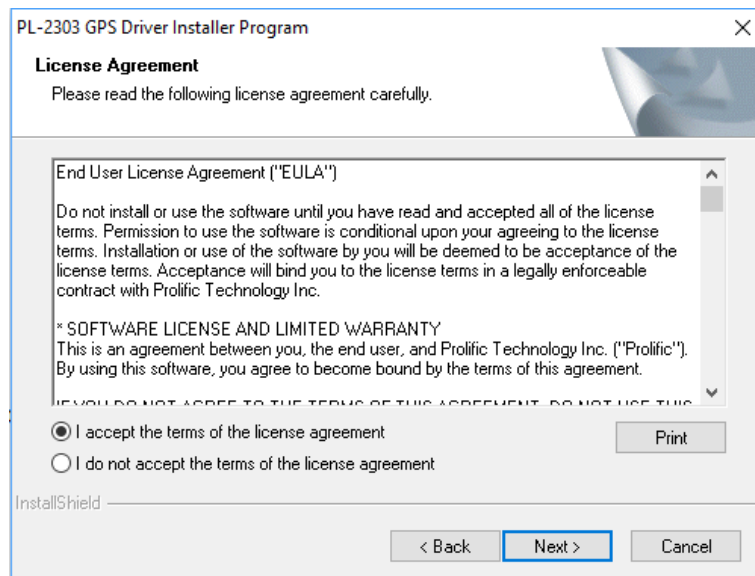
PL-2303 GPS Driver Installer Program

License Agreement

Please read the following license agreement carefully.

End User License Agreement ("EULA")

Do not install or use the software until you have read and accepted all of the license terms. Permission to use the software is conditional upon your agreeing to the license terms. Installation or use of the software by you will be deemed to be acceptance of the license terms. Acceptance will bind you to the license terms in a legally enforceable contract with Prolific Technology Inc.

* SOFTWARE LICENSE AND LIMITED WARRANTY
This is an agreement between you, the end user, and Prolific Technology Inc. ("Prolific"). By using this software, you agree to become bound by the terms of this agreement.

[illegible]

I accept the terms of the license agreement

I do not accept the terms of the license agreement

Print

InstallShield

< Back

Next >

Cancel